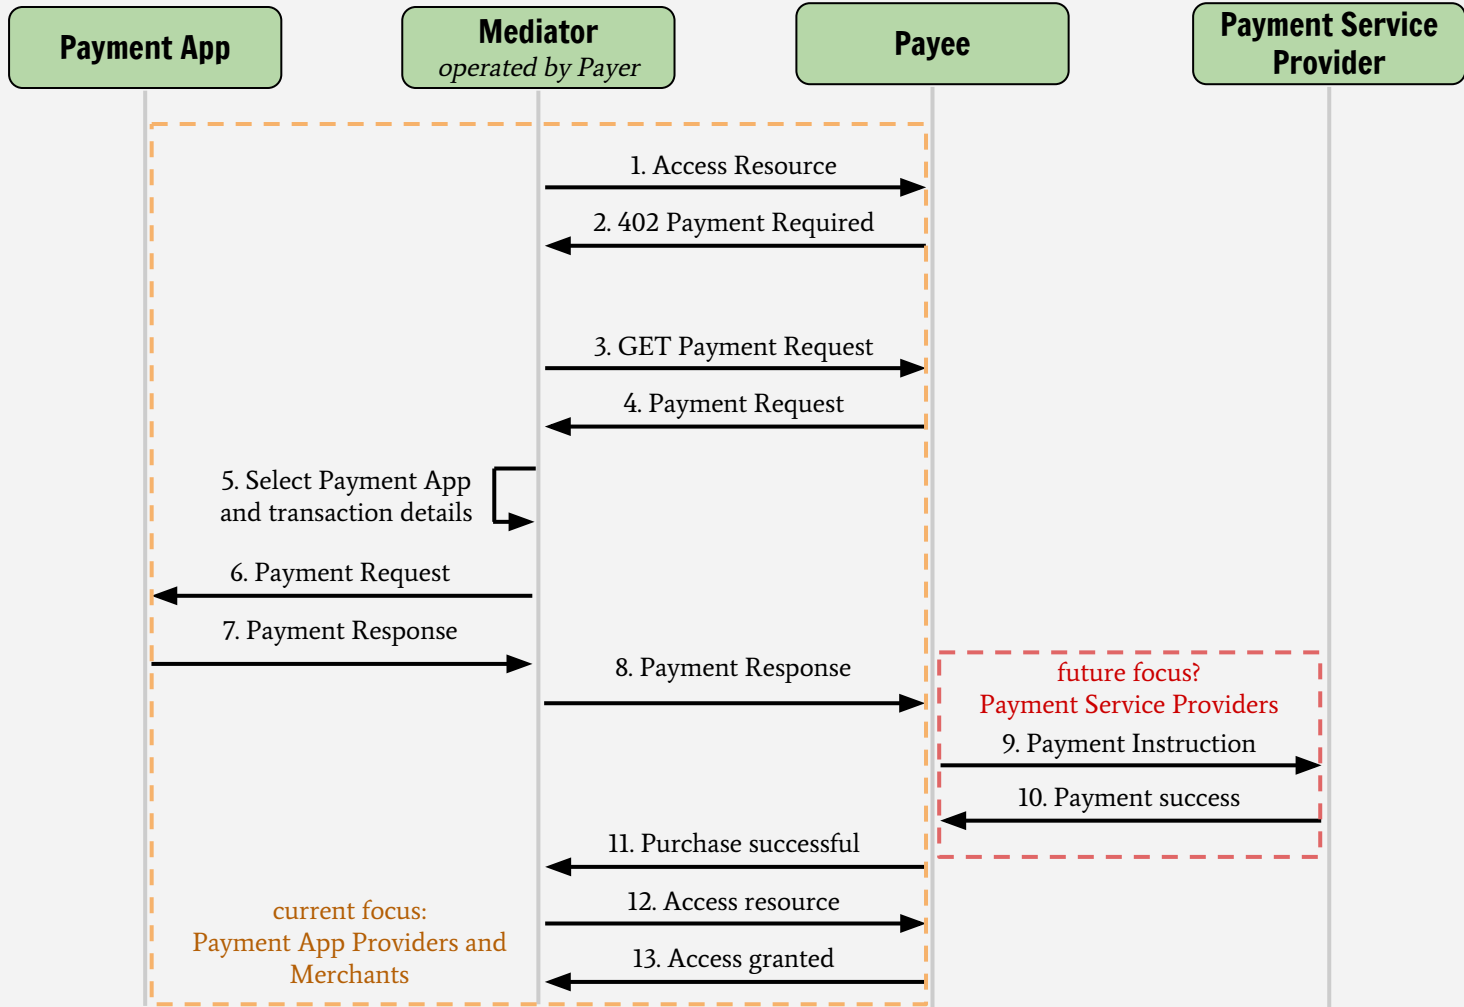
Payment App

Mediator
operated by Payer

Payee

Payment Service Provider

1. Access Resource

2. 402 Payment Required

3. GET Payment Request

4. Payment Request

5. Select Payment App and transaction details

6. Payment Request

7. Payment Response

8. Payment Response

future focus?
Payment Service Providers

9. Payment Instruction

10. Payment success

11. Purchase successful

12. Access resource

13. Access granted

current focus:
Payment App Providers and Merchants